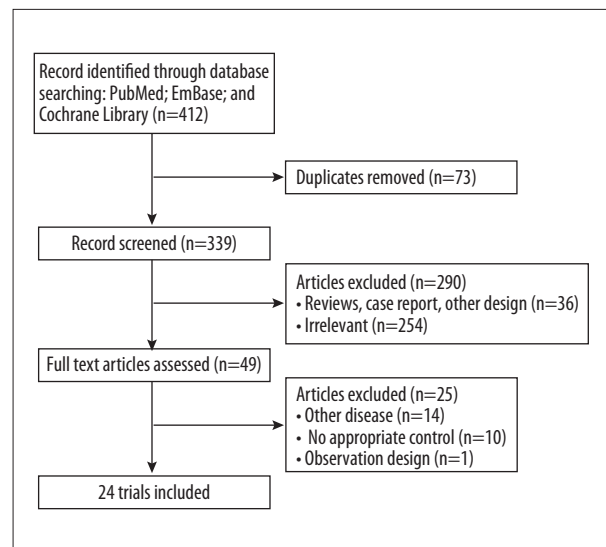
Record identified through database searching: PubMed; EmBase; and Cochrane Library (n=412)

Duplicates removed (n=73)

Record screened (n=339)

Articles excluded (n=290)
• Reviews, case report, other design (n=36)
• Irrelevant (n=254)

Full text articles assessed (n=49)

Articles excluded (n=25)
• Other disease (n=14)
• No appropriate control (n=10)
• Observation design (n=1)

24 trials included